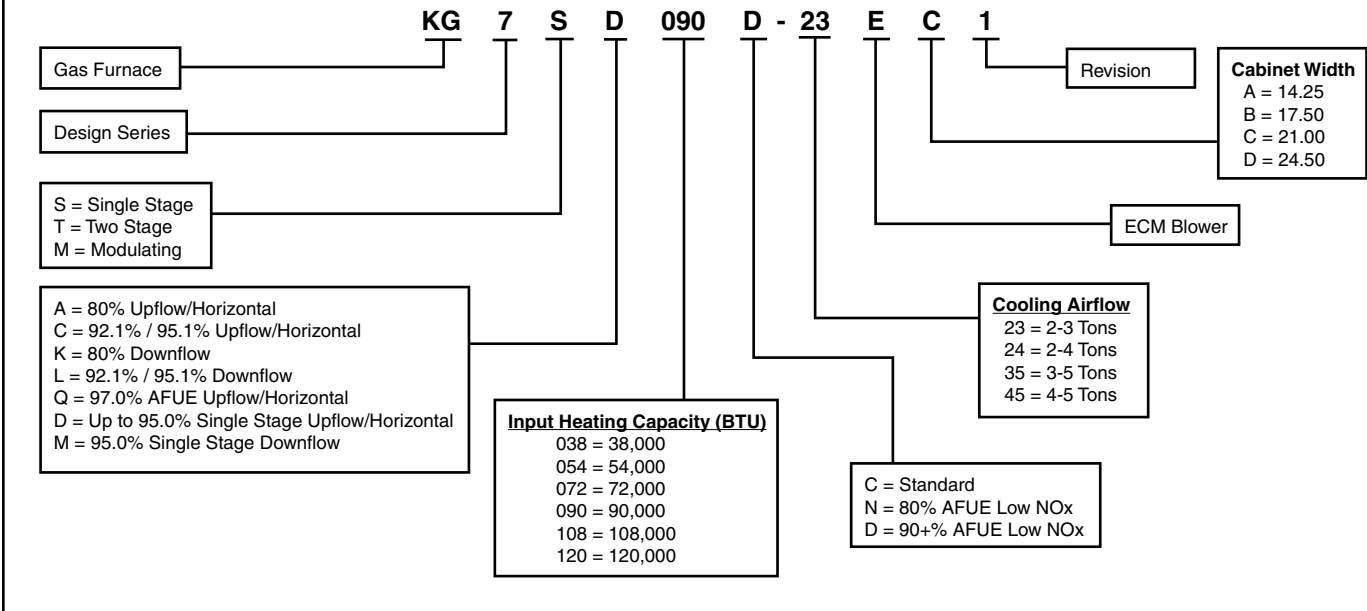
KG 7 S D 090 D - 23 E C 1

Gas Furnace

Design Series

S = Single Stage
T = Two Stage
M = Modulating

A = 80% Upflow/Horizontal
C = 92.1% / 95.1% Upflow/Horizontal
K = 80% Downflow
L = 92.1% / 95.1% Downflow
Q = 97.0% AFUE Upflow/Horizontal
D = Up to 95.0% Single Stage Upflow/Horizontal
M = 95.0% Single Stage Downflow

Input Heating Capacity (BTU)
038 = 38,000
054 = 54,000
072 = 72,000
090 = 90,000
108 = 108,000
120 = 120,000

C = Standard
N = 80% AFUE Low NOx
D = 90+% AFUE Low NOx

Cooling Airflow
23 = 2-3 Tons
24 = 2-4 Tons
35 = 3-5 Tons
45 = 4-5 Tons

ECM Blower

Revision

Cabinet Width
A = 14.25
B = 17.50
C = 21.00
D = 24.50